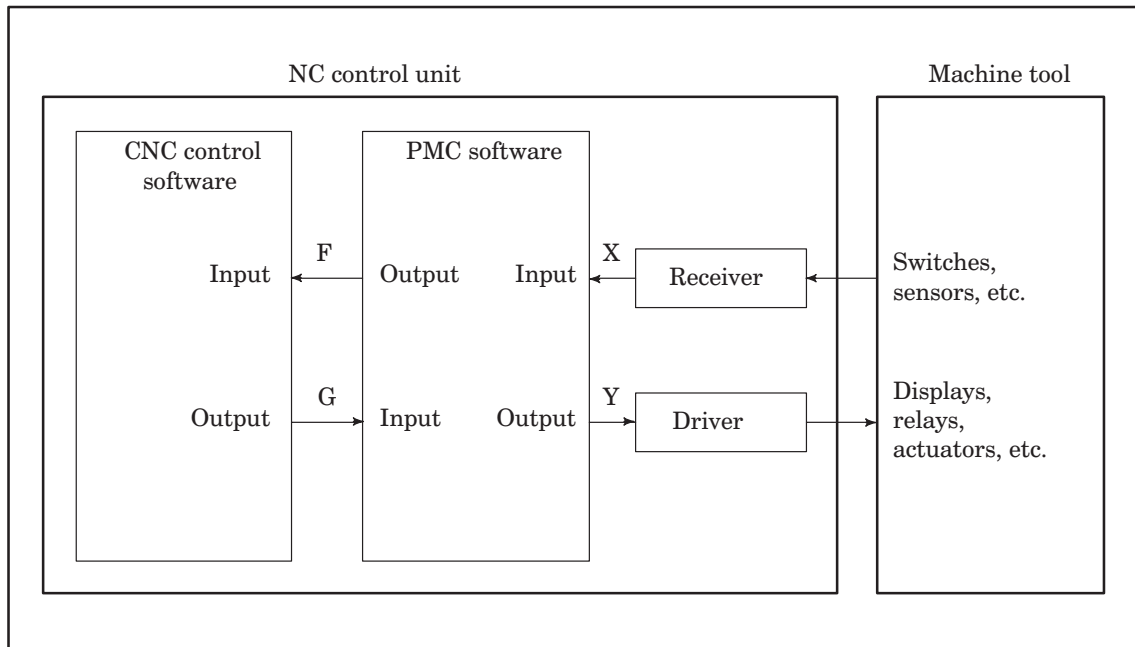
NC control unit

Machine tool

CNC control software

PMC software

F

Input

Output

Input

X

Receiver

Switches, sensors, etc.

Output

G

Input

Output

Y

Driver

Displays, relays, actuators, etc.